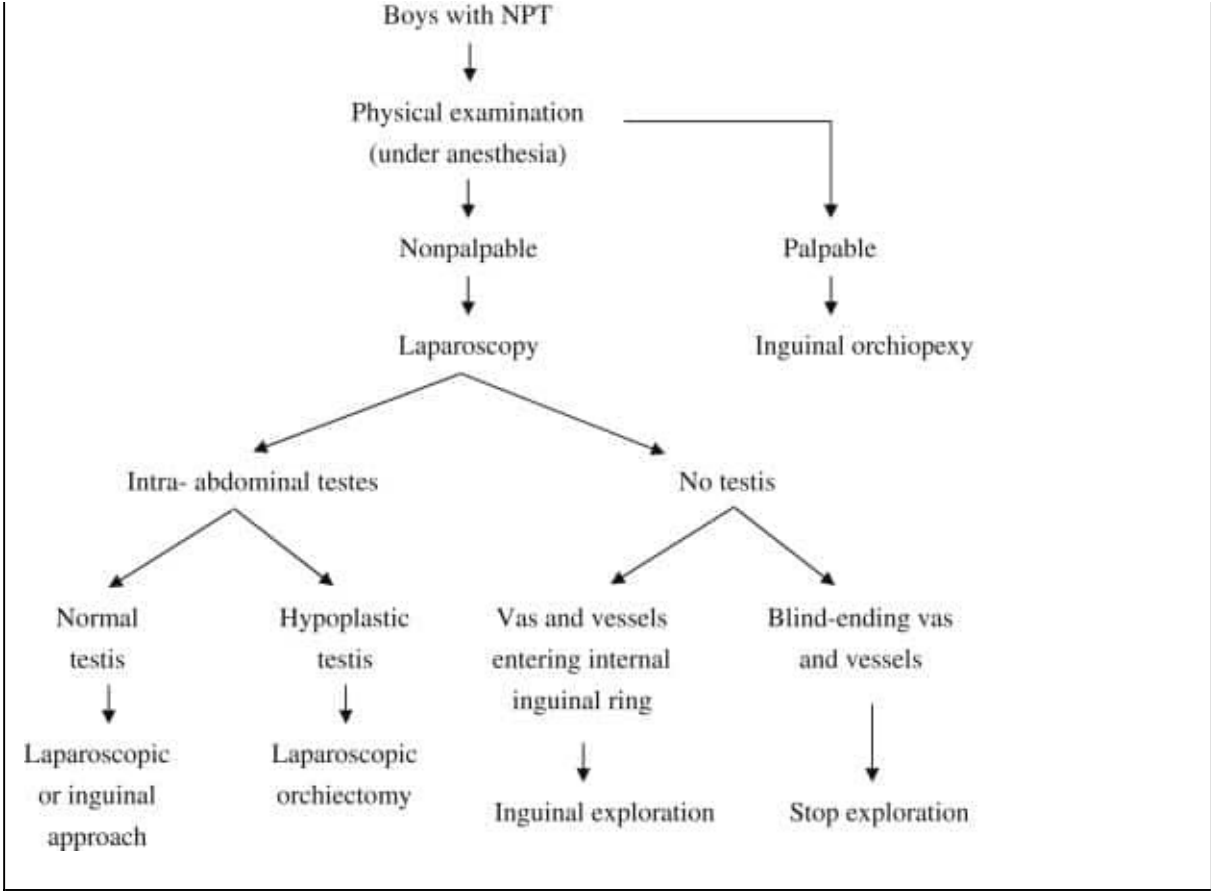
Boys with NPT

Physical examination (under anesthesia)

Nonpalpable

Palpable

Inguinal orchiopexy

Laparoscopy

Intra- abdominal testes

No testis

Normal testis

Laparoscopic or inguinal approach

Hypoplastic testis

Laparoscopic orchiectomy

Vas and vessels entering internal inguinal ring

Inguinal exploration

Blind-ending vas and vessels

Stop exploration